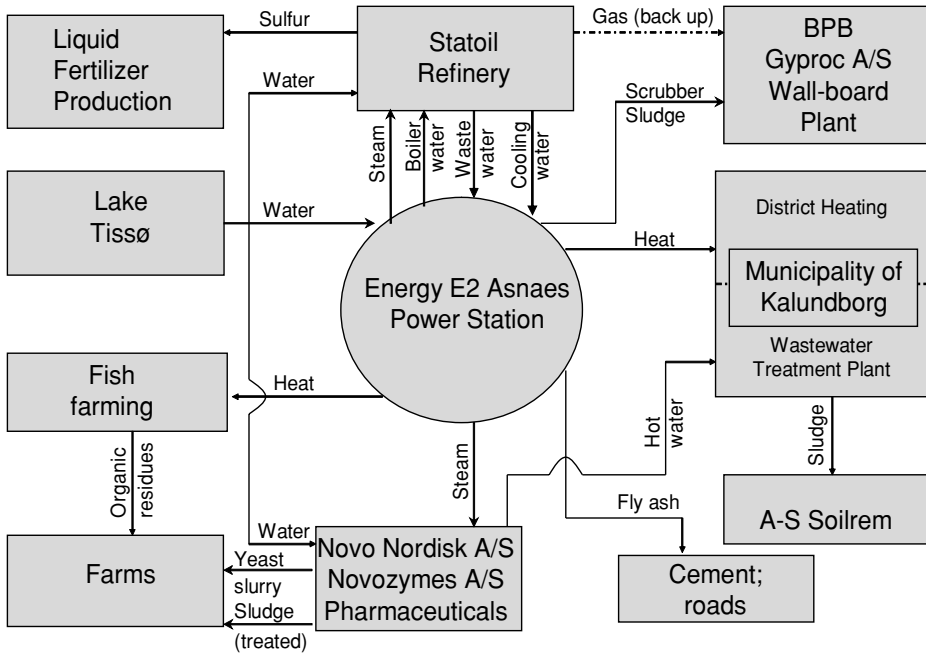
Liquid Fertilizer Production

Sulfur

Statoil Refinery

Gas (back up)

BPB Gyproc A/S Wall-board Plant

Water

Scrubber Sludge

Steam

Boiler water

Waste water

Cooling water

Lake Tissø

Water

District Heating

Heat

Municipality of Kalundborg

Energy E2 Asnaes Power Station

Wastewater Treatment Plant

Fish farming

Heat

Hot water

Sludge

Organic residues

Steam

Fly ash

A-S Soilrem

Water

Farms

Yeast slurry

Sludge (treated)

Novo Nordisk A/S Novozymes A/S Pharmaceuticals

Cement; roads